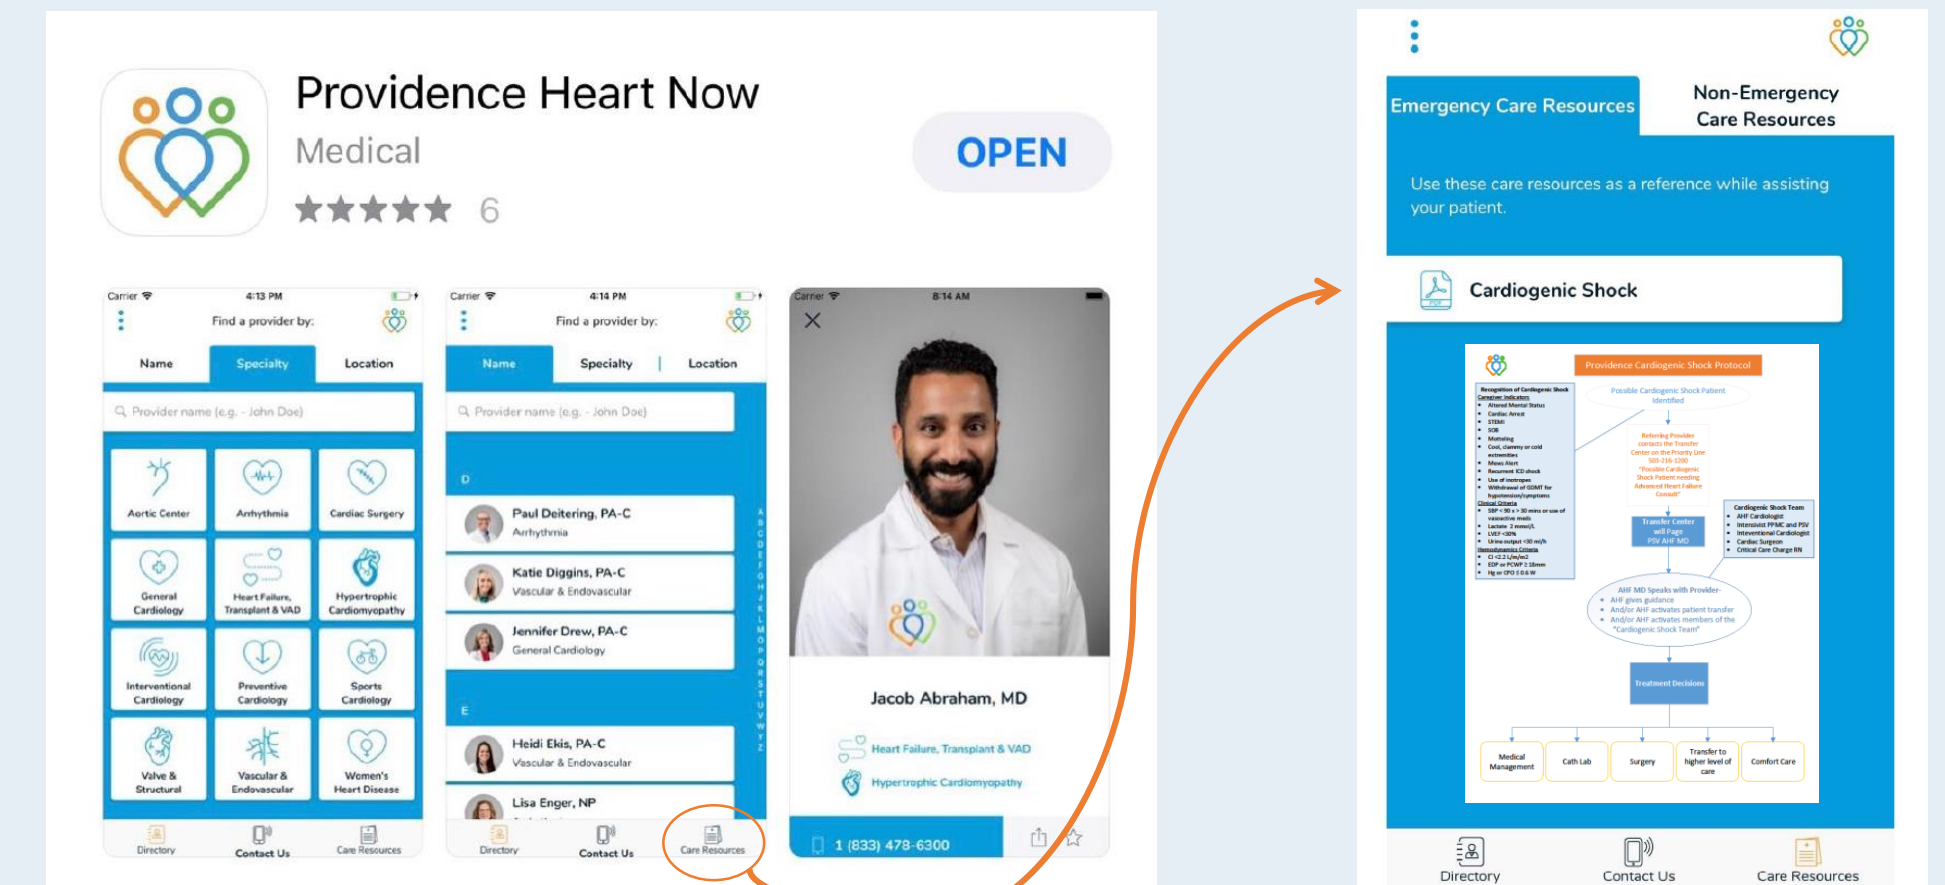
Providence Heart Now

Medical

6

OPEN

Carrier 4:13 PM

Find a provider by:

Name Specialty Location

Provider name (e.g. - John Doe)

Aortic Center
Arrhythmia
Cardiac Surgery
General Cardiology
Heart Failure, Transplant & VAD
Hypertrophic Cardiomyopathy
Interventional Cardiology
Preventive Cardiology
Sports Cardiology
Valve & Structural
Vascular & Endovascular
Women's Heart Disease

Directory Contact Us Care Resources

Carrier 4:14 PM

Find a provider by:

Name Specialty Location

Provider name (e.g. - John Doe)

D

Paul Deitering, PA-C
Arrhythmia

Katie Diggins, PA-C
Vascular & Endovascular

Jennifer Drew, PA-C
General Cardiology

E

Heidi Ekis, PA-C
Vascular & Endovascular

Lisa Enger, NP

Directory Contact Us Care Resources

Carrier 8:14 AM

Jacob Abraham, MD

Heart Failure, Transplant & VAD

Hypertrophic Cardiomyopathy

1 (833) 478-6300

Emergency Care Resources

Non-Emergency Care Resources

Use these care resources as a reference while assisting your patient.

Cardiogenic Shock

Providence Cardiogenic Shock Protocol

Recognition of Cardiogenic Shock

Possible Cardiogenic Shock Patient Identified

Referring Provider contacts the Transfer Center on the Priority Line 503-216-1200 "Possible Cardiogenic Shock Patient needing Advanced Heart Failure Consult"

Transfer Center will Page PSV AHF MD

Cardiogenic Shock Team
AHF Cardiologist
Intensivist PPMC and PSV
Interventional Cardiologist
Cardiac Surgeon
Critical Care Charge RN

AHF MD Speaks with Provider
AHF gives guidance
And/or AHF activates patient transfer
And/or AHF activates members of the "Cardiogenic Shock Team"

Treatment Decisions

Medical Management
Cath Lab
Surgery
Transfer to higher level of care
Comfort Care

Directory Contact Us Care Resources